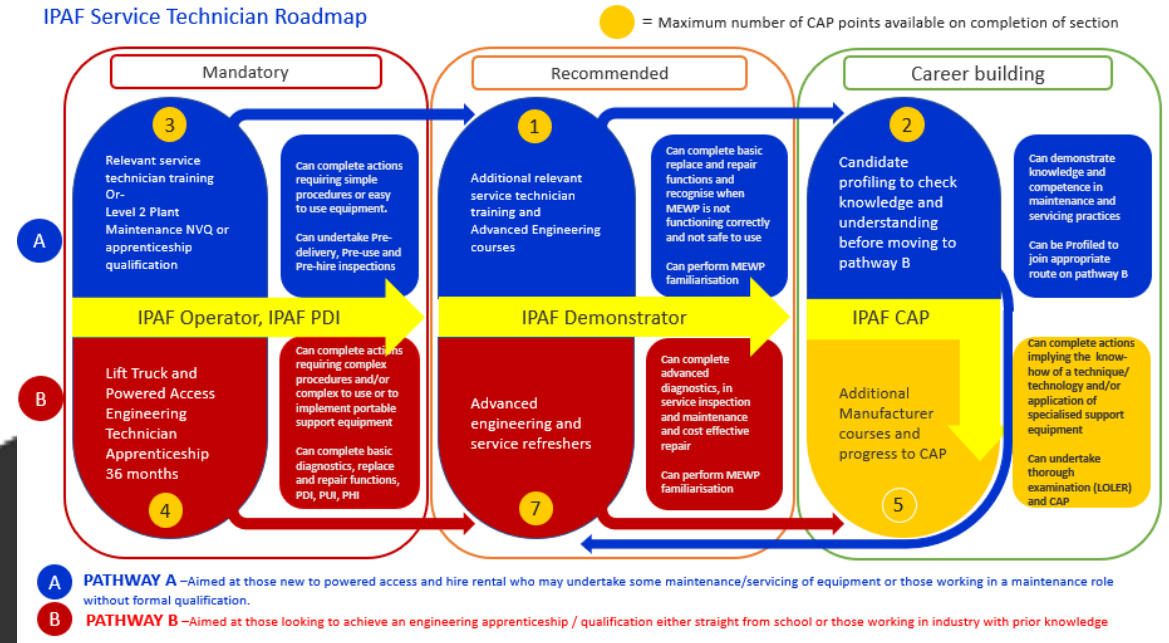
IPAF Service Technician Roadmap

= Maximum number of CAP points available on completion of section

Mandatory

Recommended

Career building

A

3

Relevant service technician training Or- Level 2 Plant Maintenance NVQ or apprenticeship qualification

Can complete actions requiring simple procedures or easy to use equipment.

Can undertake Pre-delivery, Pre-use and Pre-hire inspections

1

Additional relevant service technician training and Advanced Engineering courses

Can complete basic replace and repair functions and recognise when MEWP is not functioning correctly and not safe to use

Can perform MEWP familiarisation

2

Candidate profiling to check knowledge and understanding before moving to pathway B

Can demonstrate knowledge and competence in maintenance and servicing practices

Can be Profiled to join appropriate route on pathway B

IPAF Operator, IPAF PDI

IPAF Demonstrator

IPAF CAP

B

Lift Truck and Powered Access Engineering Technician Apprenticeship 36 months

4

Can complete actions requiring complex procedures and/or complex to use or to implement portable support equipment

Can complete basic diagnostics, replace and repair functions, PDI, PUI, PHI

Advanced engineering and service refreshers

7

Can complete advanced diagnostics, in service inspection and maintenance and cost effective repair

Can perform MEWP familiarisation

Additional Manufacturer courses and progress to CAP

5

Can complete actions implying the know-how of a technique/ technology and/or application of specialised support equipment

Can undertake thorough examination (LOLER) and CAP

A PATHWAY A –Aimed at those new to powered access and hire rental who may undertake some maintenance/servicing of equipment or those working in a maintenance role without formal qualification.

B PATHWAY B –Aimed at those looking to achieve an engineering apprenticeship / qualification either straight from school or those working in industry with prior knowledge